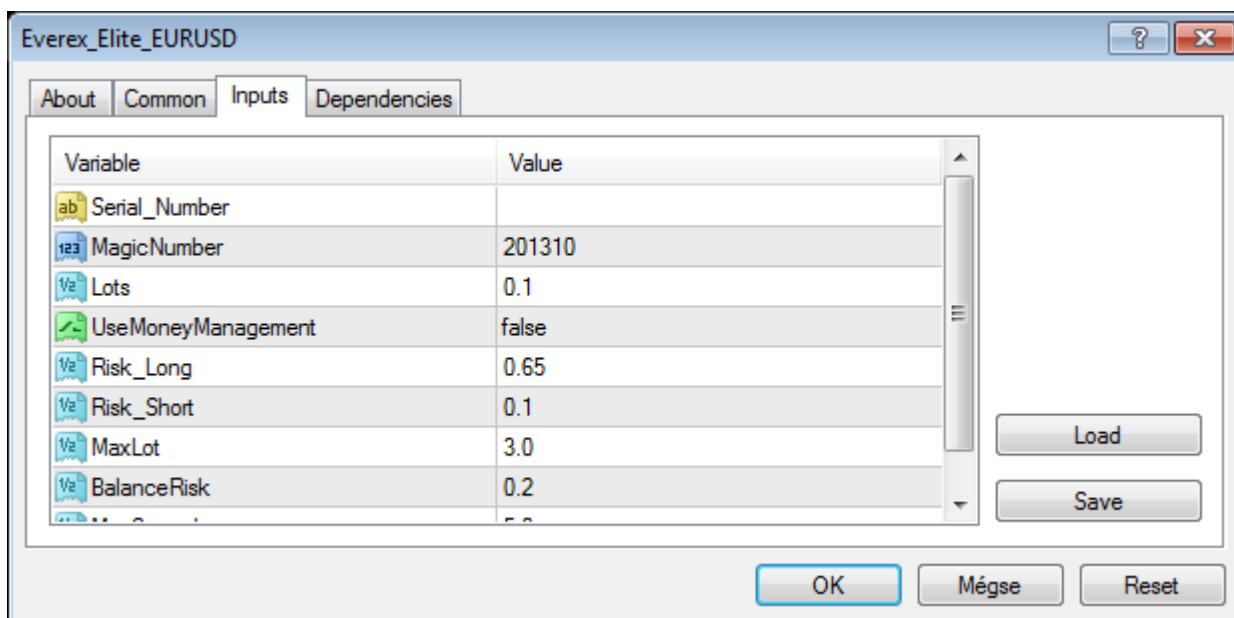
Everex_Elite_EURUSD

About | Common | Inputs | Dependencies

| Variable | Value |
|---|---|
| Serial_Number | |
| MagicNumber | 201310 |
| Lots | 0.1 |
| UseMoneyManagement | false |
| Risk_Long | 0.65 |
| Risk_Short | 0.1 |
| MaxLot | 3.0 |
| BalanceRisk | 0.2 |
| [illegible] | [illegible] |

Load

Save

OK | Mégse | Reset